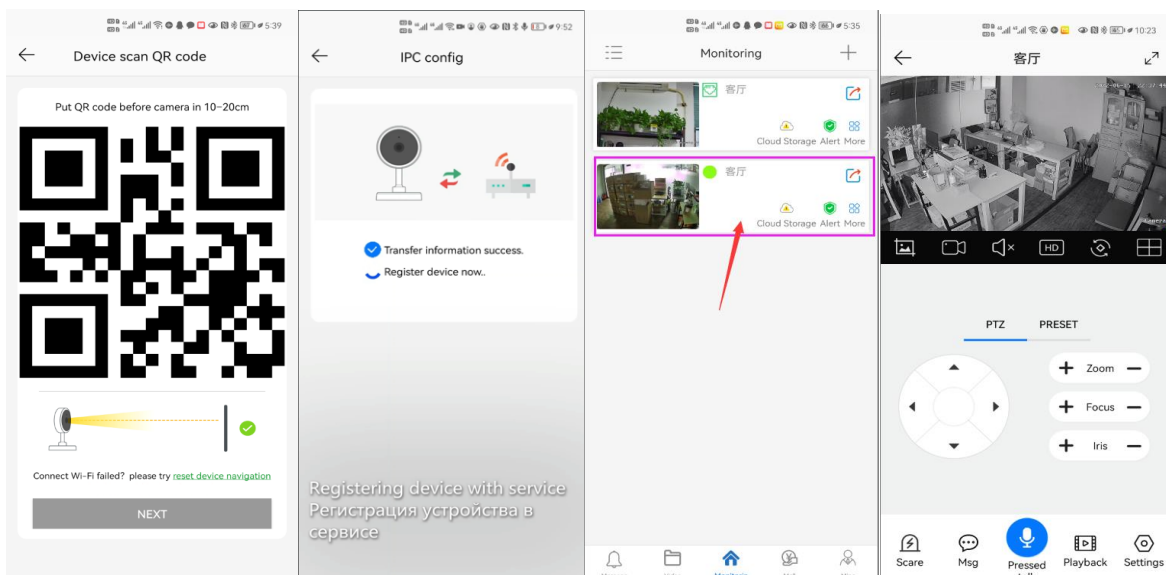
5:39

Device scan QR code

Put QR code before camera in 10~20cm

Connect Wi-Fi failed? please try reset device navigation

NEXT

9:52

IPC config

Transfer information success.

Register device now..

Registering device with service
Регистрация устройства в сервисе

5:35

Monitoring

客厅

Cloud Storage Alert More

客厅

Cloud Storage Alert More

10:23

客厅

HD

PTZ PRESET

Zoom

Focus

Iris

Scare Msg Pressed Playback Settings